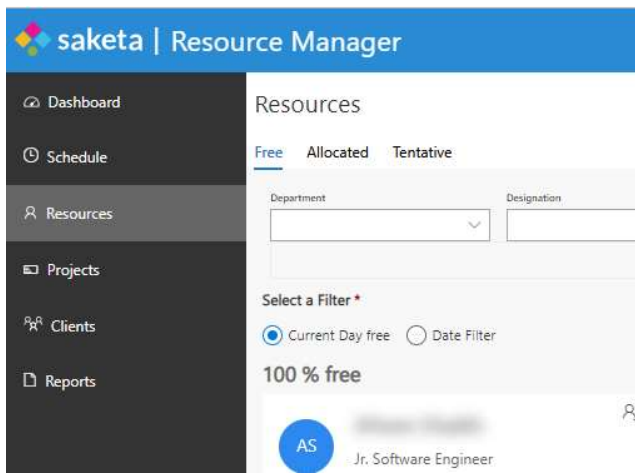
saketa | Resource Manager

Dashboard

Schedule

Resources

Projects

Clients

Reports

Resources

Free Allocated Tentative

Department

Designation

Select a Filter *

Current Day free Date Filter

100 % free

AS

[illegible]

Jr. Software Engineer